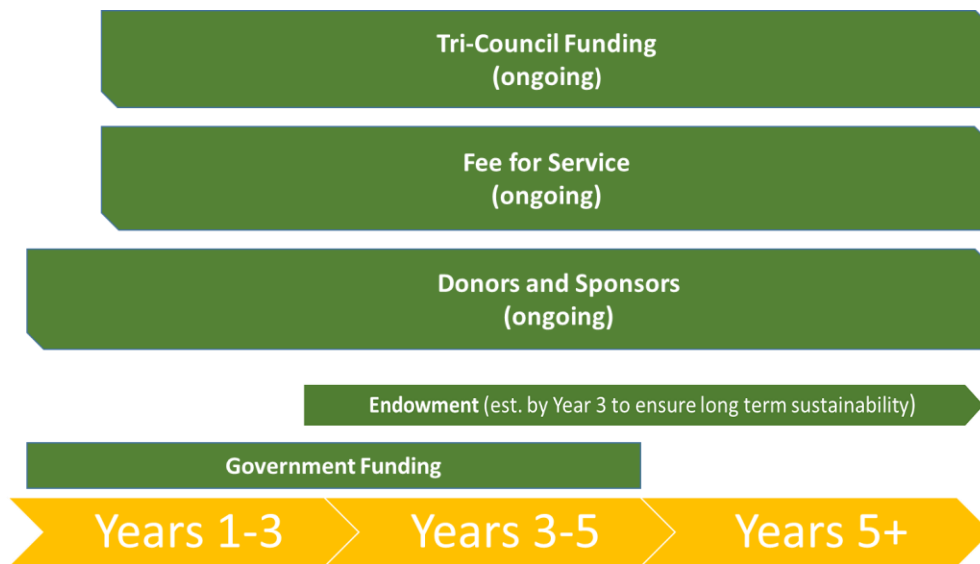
Tri-Council Funding
(ongoing)

Fee for Service
(ongoing)

Donors and Sponsors
(ongoing)

Endowment (est. by Year 3 to ensure long term sustainability)

Government Funding

Years 1-3

Years 3-5

Years 5+